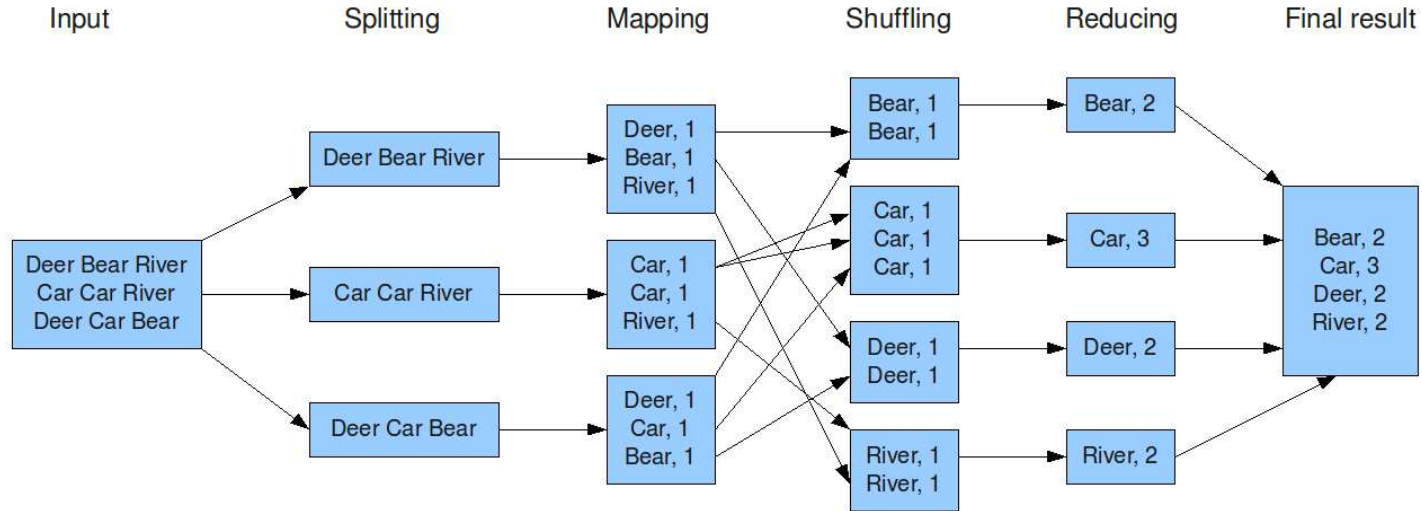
Input

Splitting

Mapping

Shuffling

Reducing

Final result

Deer Bear River
Car Car River
Deer Car Bear

Deer Bear River

Car Car River

Deer Car Bear

Deer, 1
Bear, 1
River, 1

Car, 1
Car, 1
River, 1

Deer, 1
Car, 1
Bear, 1

Bear, 1
Bear, 1

Car, 1
Car, 1
Car, 1

Deer, 1
Deer, 1

River, 1
River, 1

Bear, 2

Car, 3

Deer, 2

River, 2

Bear, 2
Car, 3
Deer, 2
River, 2